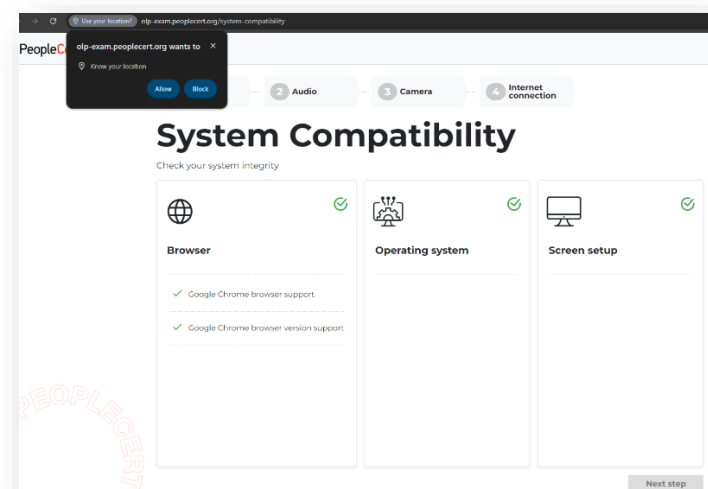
Use your location? olp-exam.peoplecert.org/system-compatibility

PeopleC

olp-exam.peoplecert.org wants to ×

Know your location

Allow Block

2 Audio 3 Camera 4 Internet connection

System Compatibility

Check your system integrity

Browser

✓ Google Chrome browser support

✓ Google Chrome browser version support

Operating system

Screen setup

PEOPLECERT

Next step